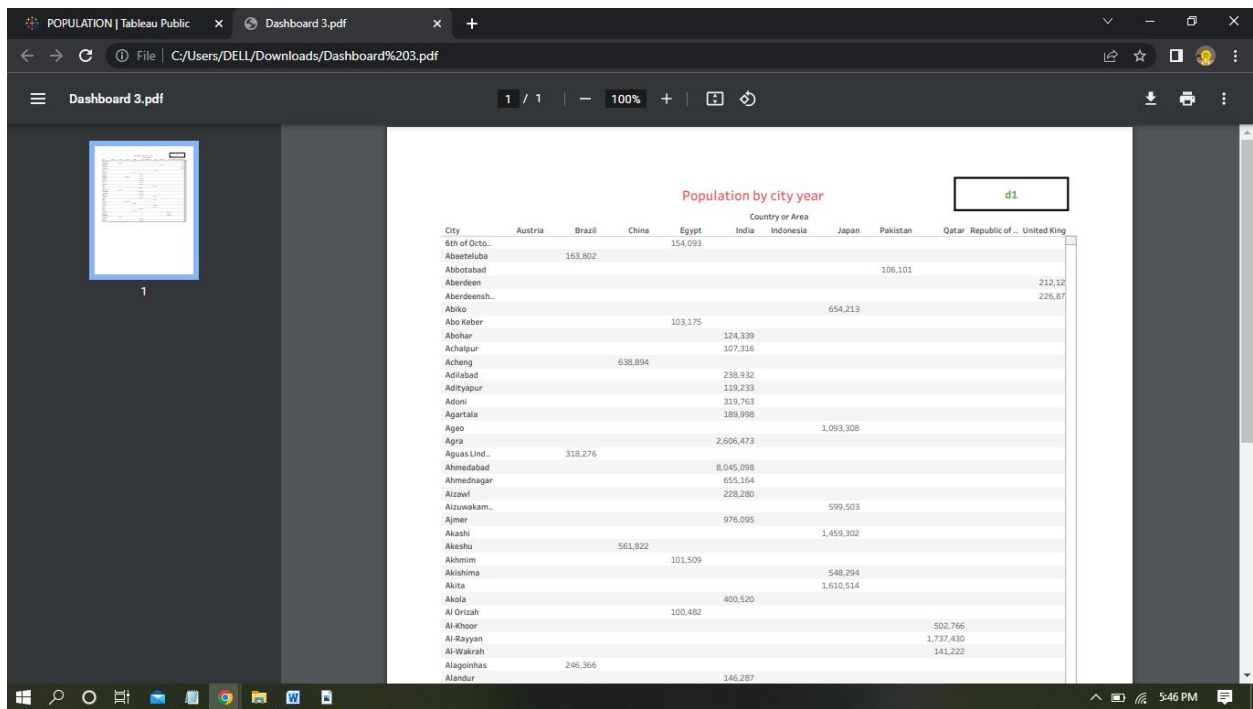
POPULATION | Tableau Public × Dashboard 3.pdf × +

File | C:/Users/DELL/Downloads/Dashboard%203.pdf

Dashboard 3.pdf

1 / 1 | — 100% + |

1

Population by city year

d1

Country or Area

| City | Austria | Brazil | China | Egypt | India | Indonesia | Japan | Pakistan | Qatar | Republic of .. | United King |
|---|---|---|---|---|---|---|---|---|---|---|---|
| 6th of Octo.. | | | | 154,093 | | | | | | | |
| Abaeteluba | | 163,802 | | | | | | | | | |
| Abbotabad | | | | | | | | 106,101 | | | |
| Aberdeen | | | | | | | | | | | 212,12 |
| Aberdeensh.. | | | | | | | | | | | 226,87 |
| Abiko | | | | | | | 654,213 | | | | |
| Abo Keber | | | | 103,175 | | | | | | | |
| Abohar | | | | | 124,339 | | | | | | |
| Achalpur | | | | | 107,316 | | | | | | |
| Acheng | | | 638,894 | | | | | | | | |
| Adilabad | | | | | 238,932 | | | | | | |
| Adityapur | | | | | 119,233 | | | | | | |
| Adoni | | | | | 319,763 | | | | | | |
| Agartala | | | | | 189,998 | | | | | | |
| Ageo | | | | | | | 1,093,308 | | | | |
| Agra | | | | | 2,606,473 | | | | | | |
| Aguas Lind.. | | 318,276 | | | | | | | | | |
| Ahmedabad | | | | | 8,045,098 | | | | | | |
| Ahmednagar | | | | | 655,164 | | | | | | |
| Aizawl | | | | | 228,280 | | | | | | |
| Aizuwakam.. | | | | | | | 599,503 | | | | |
| Ajmer | | | | | 976,095 | | | | | | |
| Akashi | | | | | | | 1,459,302 | | | | |
| Akeshu | | | 561,822 | | | | | | | | |
| Akhmim | | | | 101,509 | | | | | | | |
| Akishima | | | | | | | 548,294 | | | | |
| Akita | | | | | | | 1,610,514 | | | | |
| Akola | | | | | 400,520 | | | | | | |
| Al Orizah | | | | 100,482 | | | | | | | |
| Al-Khoor | | | | | | | | | 502,766 | | |
| Al-Rayyan | | | | | | | | | 1,737,430 | | |
| Al-Wakrah | | | | | | | | | 141,222 | | |
| Alagoinhas | | 246,366 | | | | | | | | | |
| Alandur | | | | | 146,287 | | | | | | |

5:46 PM